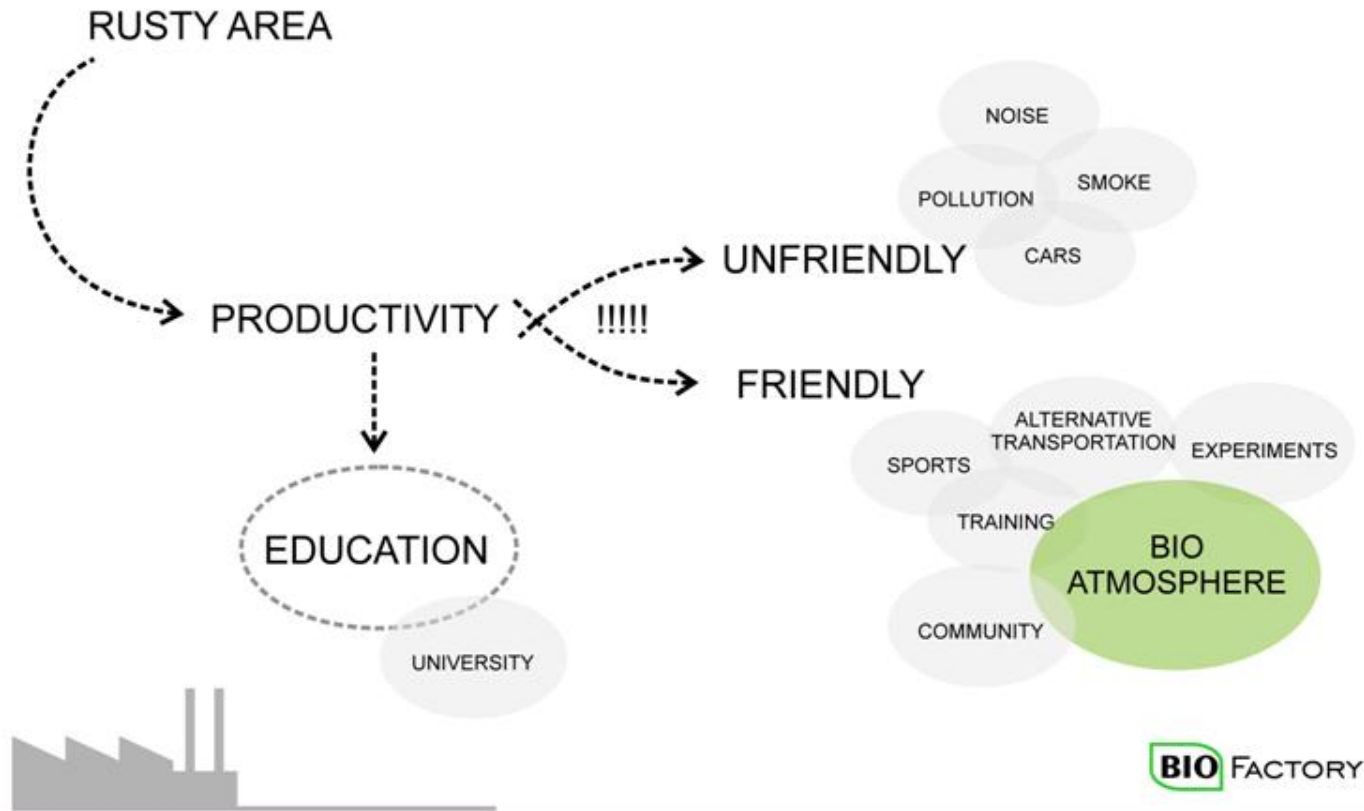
RUSTY AREA

PRODUCTIVITY

!!!!!

UNFRIENDLY

NOISE

POLLUTION

SMOKE

CARS

FRIENDLY

ALTERNATIVE TRANSPORTATION

SPORTS

EXPERIMENTS

TRAINING

BIO ATMOSPHERE

COMMUNITY

EDUCATION

UNIVERSITY

BIO FACTORY